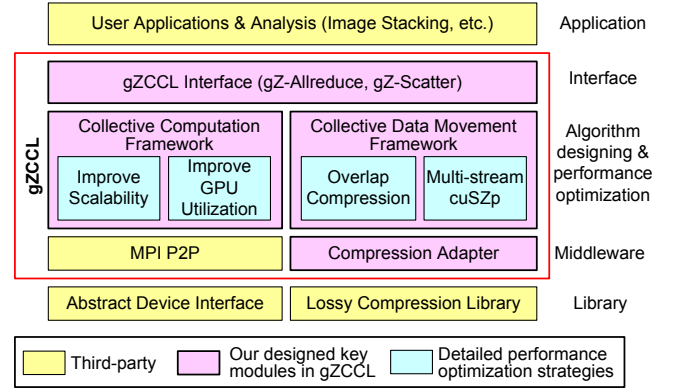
User Applications & Analysis (Image Stacking, etc.)

Application

gZCCL

gZCCL Interface (gZ-Allreduce, gZ-Scatter)

Interface

Collective Computation Framework

Improve Scalability

Improve GPU Utilization

Collective Data Movement Framework

Overlap Compression

Multi-stream cuSZp

Algorithm designing & performance optimization

MPI P2P

Compression Adapter

Middleware

Abstract Device Interface

Lossy Compression Library

Library

Third-party

Our designed key modules in gZCCL

Detailed performance optimization strategies